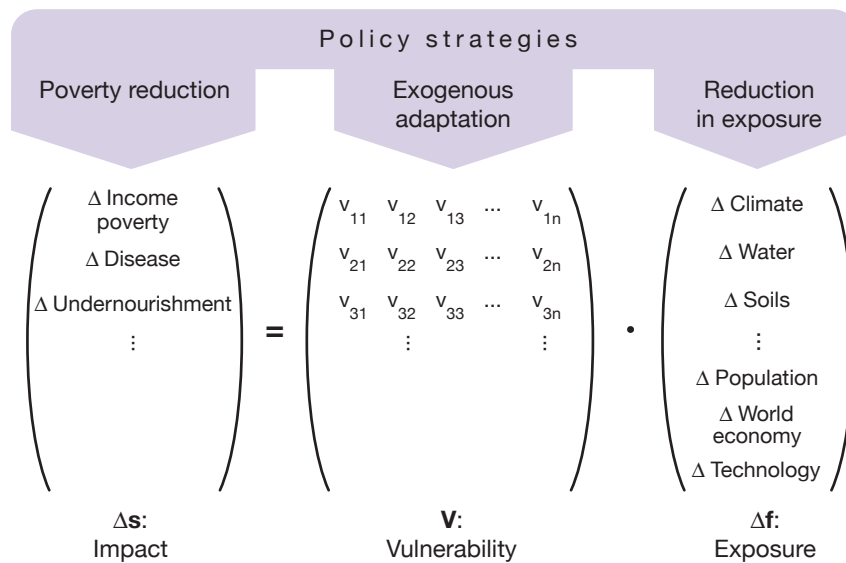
Policy strategies

Poverty reduction

Exogenous adaptation

Reduction in exposure

$\begin{pmatrix} \Delta \text{ Income poverty} \\ \Delta \text{ Disease} \\ \Delta \text{ Undernourishment} \\ \vdots \end{pmatrix} = \begin{pmatrix} v_{11} & v_{12} & v_{13} & \cdots & v_{1n} \\ v_{21} & v_{22} & v_{23} & \cdots & v_{2n} \\ v_{31} & v_{32} & v_{33} & \cdots & v_{3n} \\ & \vdots & & & \vdots \end{pmatrix} \cdot \begin{pmatrix} \Delta \text{ Climate} \\ \Delta \text{ Water} \\ \Delta \text{ Soils} \\ \vdots \\ \Delta \text{ Population} \\ \Delta \text{ World economy} \\ \Delta \text{ Technology} \end{pmatrix}$

$\Delta\mathbf{s}$: Impact

$\mathbf{V}$: Vulnerability

$\Delta\mathbf{f}$: Exposure